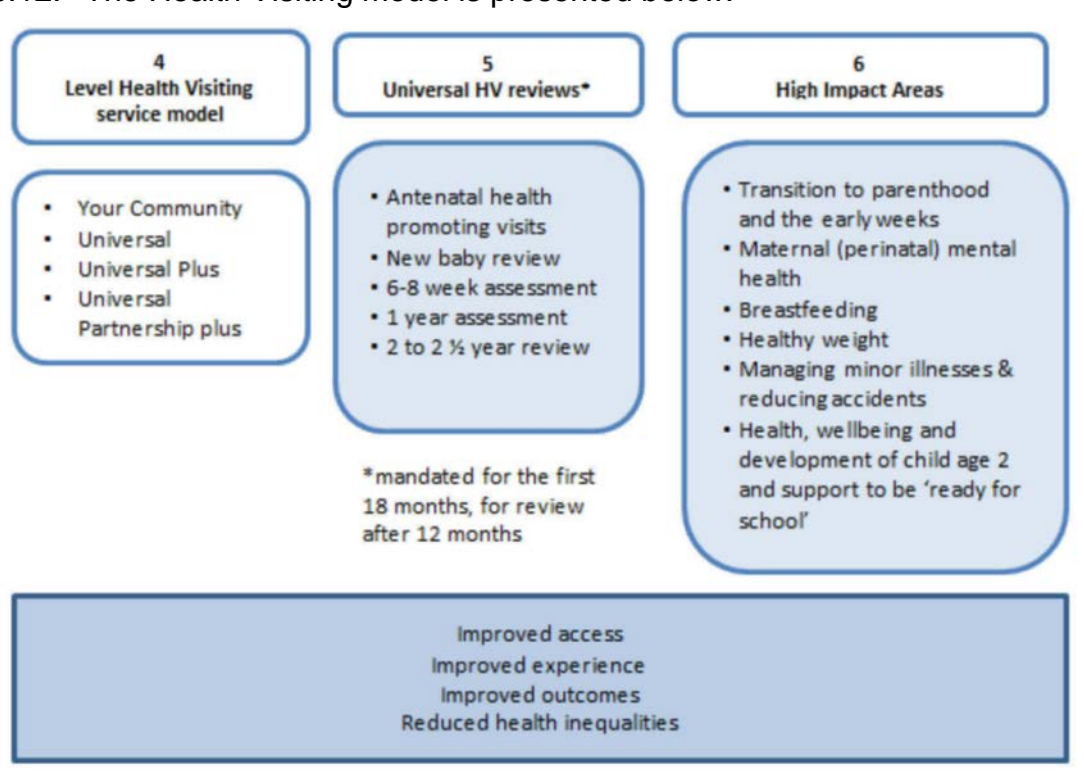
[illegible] The Health Visiting model is presented below.

4
Level Health Visiting service model

5
Universal HV reviews*

6
High Impact Areas

• Your Community
• Universal
• Universal Plus
• Universal Partnership plus

• Antenatal health promoting visits
• New baby review
• 6-8 week assessment
• 1 year assessment
• 2 to 2 ½ year review

*mandated for the first 18 months, for review after 12 months

• Transition to parenthood and the early weeks
• Maternal (perinatal) mental health
• Breastfeeding
• Healthy weight
• Managing minor illnesses & reducing accidents
• Health, wellbeing and development of child age 2 and support to be 'ready for school'

Improved access
Improved experience
Improved outcomes
Reduced health inequalities